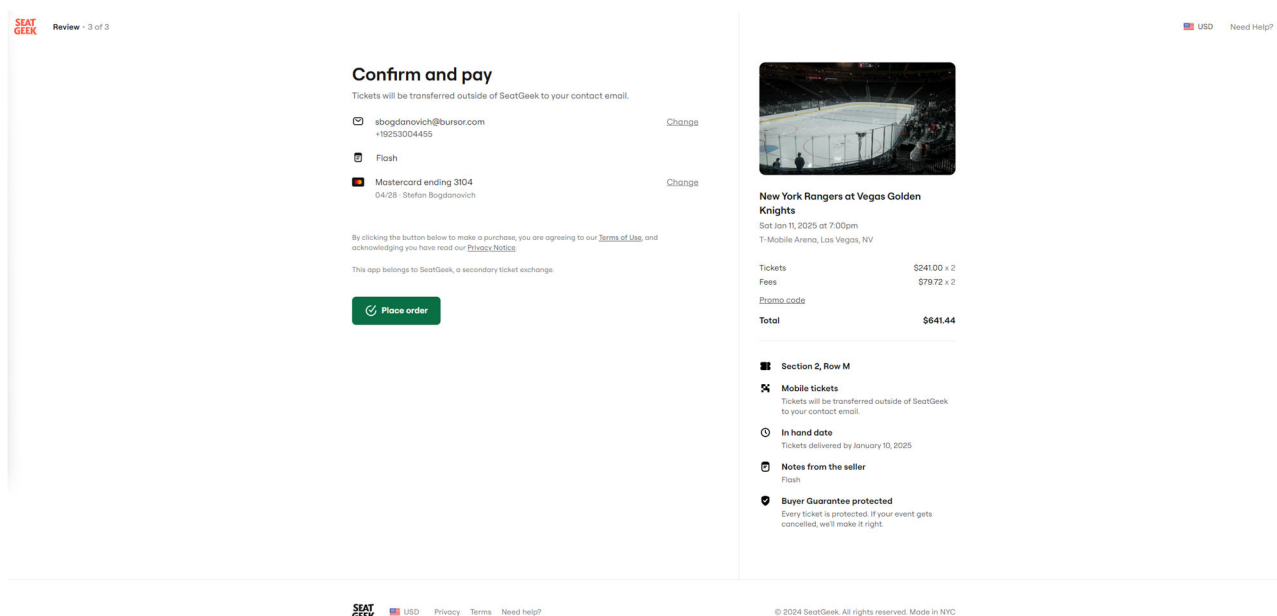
SEAT GEEK Review · 3 of 3

USD Need Help?

Confirm and pay

Tickets will be transferred outside of SeatGeek to your contact email.

sbogdanovich@bursor.com
+19253004455

Change

Flash

Mastercard ending 3104
04/28 · Stefan Bogdanovich

Change

By clicking the button below to make a purchase, you are agreeing to our Terms of Use, and acknowledging you have read our Privacy Notice.

This app belongs to SeatGeek, a secondary ticket exchange.

Place order

New York Rangers at Vegas Golden Knights

Sat Jan 11, 2025 at 7:00pm

T-Mobile Arena, Las Vegas, NV

| Tickets | \$241.00 x 2 |
|---|---|
| Fees | \$79.72 x 2 |
| Promo code | |
| Total | \$641.44 |

Section 2, Row M

Mobile tickets
Tickets will be transferred outside of SeatGeek to your contact email.

In hand date
Tickets delivered by January 10, 2025

Notes from the seller
Flash

Buyer Guarantee protected
Every ticket is protected. If your event gets cancelled, we'll make it right.

SEAT GEEK USD Privacy Terms Need help?

© 2024 SeatGeek. All rights reserved. Made in NYC